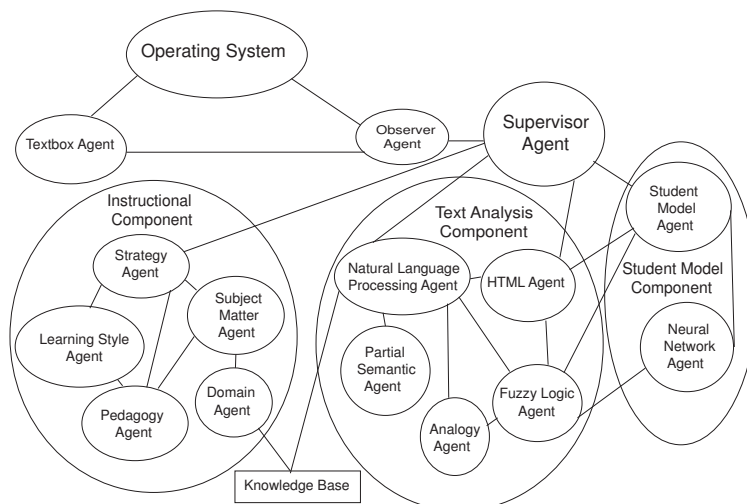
Operating System

Textbox Agent

Observer Agent

Supervisor Agent

Instructional Component

Strategy Agent

Subject Matter Agent

Learning Style Agent

Domain Agent

Pedagogy Agent

Text Analysis Component

Natural Language Processing Agent

HTML Agent

Partial Semantic Agent

Analogy Agent

Fuzzy Logic Agent

Student Model Agent

Student Model Component

Neural Network Agent

Knowledge Base